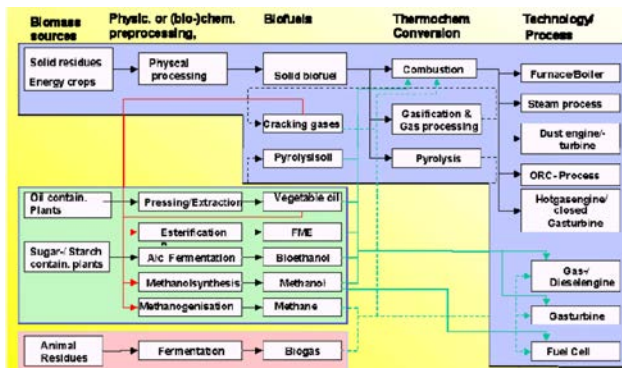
Biomass sources

Physic. or (bio-)chem. preprocessing,

Biofuels

Thermochem Conversion

Technology/ Process

Solid residues
Energy crops

Physical processing

Solid biofuel

Combustion

Furnace/Boiler

Steam process

Cracking gases

Gasification & Gas processing

Dust engine/-turbine

Pyrolysisoil

Pyrolysis

ORC-Process

Hotgasengine/ closed Gasturbine

Oil contain. Plants

Pressing/Extraction

Vegetable oil

Esterification

FME

Sugar-/ Starch contain. plants

A/c Fermentation

Bioethanol

Methanolsynthesis

Methanol

Gas-/ Dieselengine

Methanogenisation

Methane

Gasturbine

Animal Residues

Fermentation

Biogas

Fuel Cell